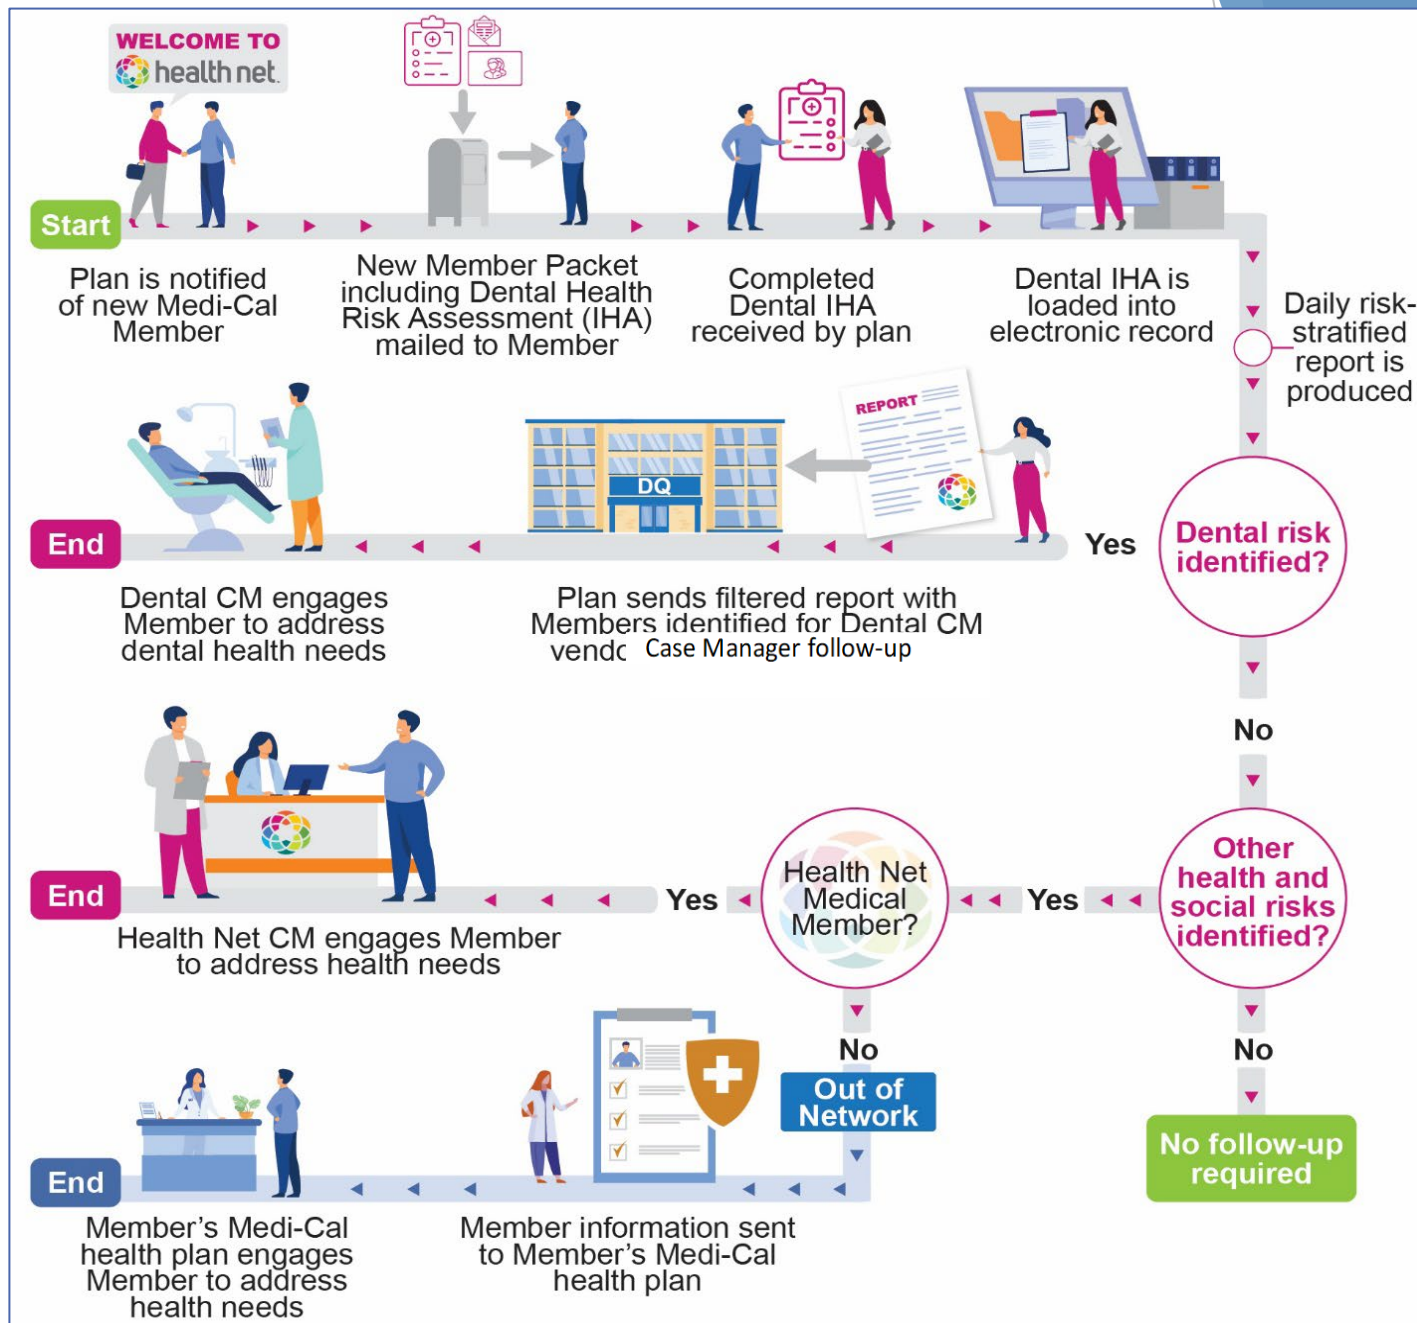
WELCOME TO
health net

Start

Plan is notified of new Medi-Cal Member

New Member Packet including Dental Health Risk Assessment (IHA) mailed to Member

Completed Dental IHA received by plan

Dental IHA is loaded into electronic record

Daily risk-stratified report is produced

Dental risk identified?

Yes

REPORT

DQ

End

Dental CM engages Member to address dental health needs

Plan sends filtered report with Members identified for Dental CM vendo Case Manager follow-up

No

Other health and social risks identified?

Yes

Health Net Medical Member?

Yes

End

Health Net CM engages Member to address health needs

No

Out of Network

No

No follow-up required

End

Member's Medi-Cal health plan engages Member to address health needs

Member information sent to Member's Medi-Cal health plan